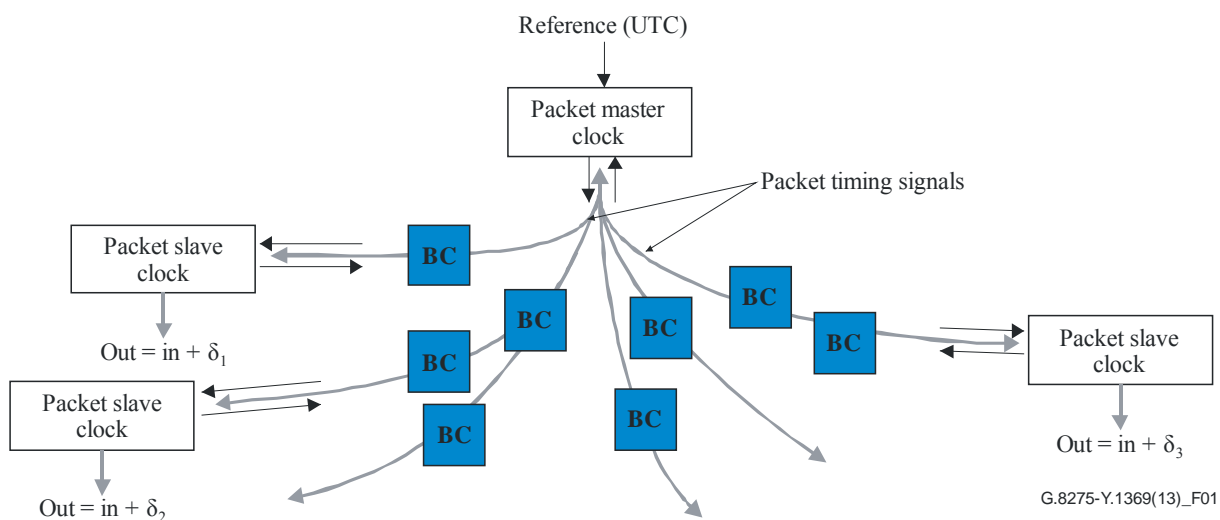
Reference (UTC)

Packet master clock

Packet timing signals

Packet slave clock

BC

BC

BC

BC

BC

BC

BC

BC

Out = in + $\delta_1$

Packet slave clock

Out = in + $\delta_2$

Packet slave clock

Out = in + $\delta_3$

G.8275-Y.1369(13)_F01